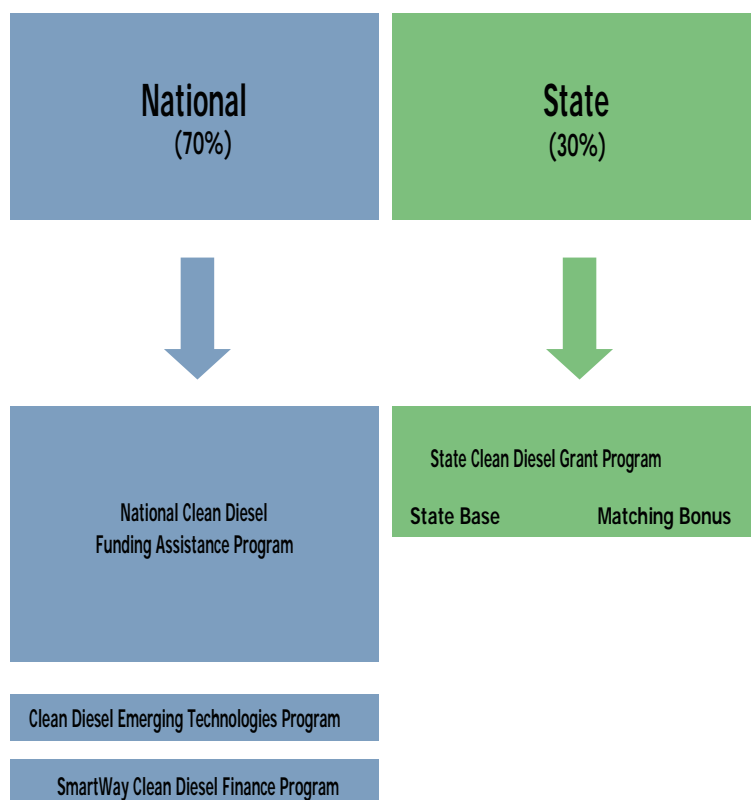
National
(70%)

State
(30%)

National Clean Diesel Funding Assistance Program

State Clean Diesel Grant Program

State Base

Matching Bonus

Clean Diesel Emerging Technologies Program

SmartWay Clean Diesel Finance Program